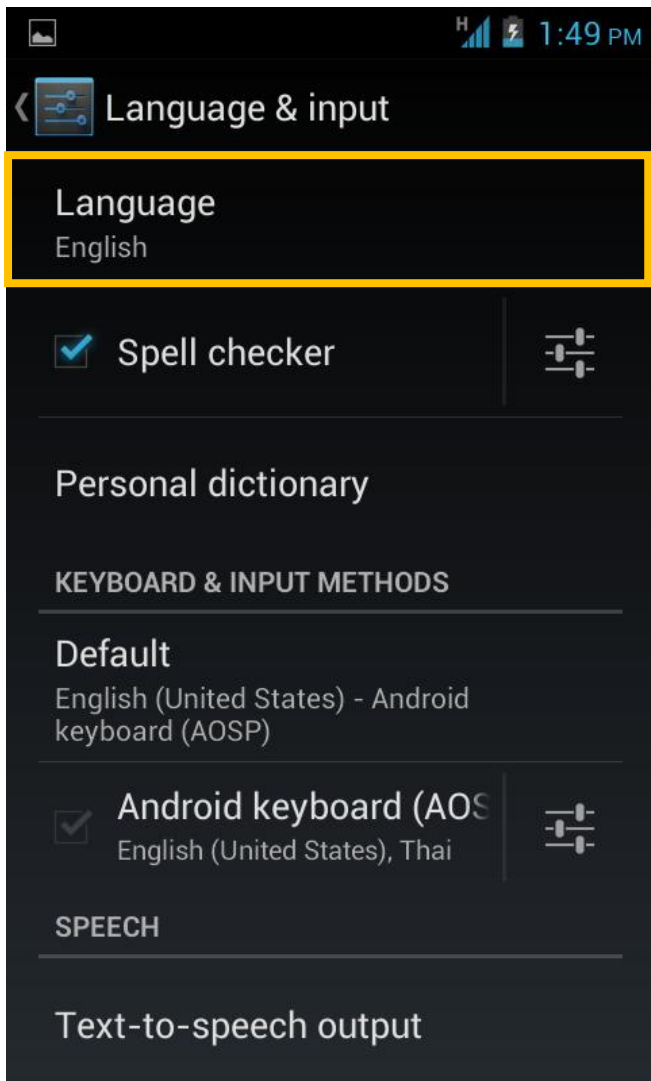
H 1:49 PM

Language & input

Language
English

Spell checker

Personal dictionary

KEYBOARD & INPUT METHODS

Default
English (United States) - Android keyboard (AOSP)

Android keyboard (AOS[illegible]
English (United States), Thai

SPEECH

Text-to-speech output